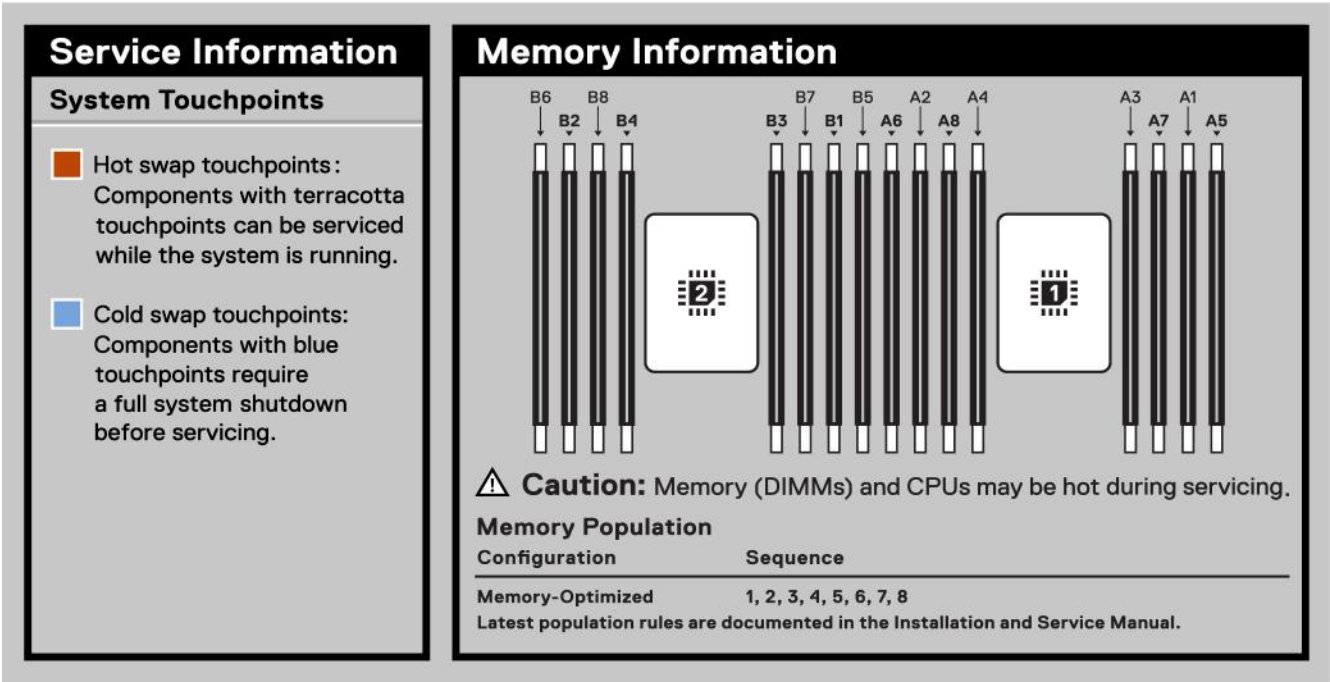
Service Information

System Touchpoints

Hot swap touchpoints: Components with terracotta touchpoints can be serviced while the system is running.

Cold swap touchpoints: Components with blue touchpoints require a full system shutdown before servicing.

Memory Information

B6 B2 B8 B4 B3 B7 B1 B5 A6 A2 A8 A4 A3 A7 A1 A5

2

1

⚠ Caution: Memory (DIMMs) and CPUs may be hot during servicing.

Memory Population

| Configuration | Sequence |
|---|---|
| Memory-Optimized | 1, 2, 3, 4, 5, 6, 7, 8 |

Latest population rules are documented in the Installation and Service Manual.